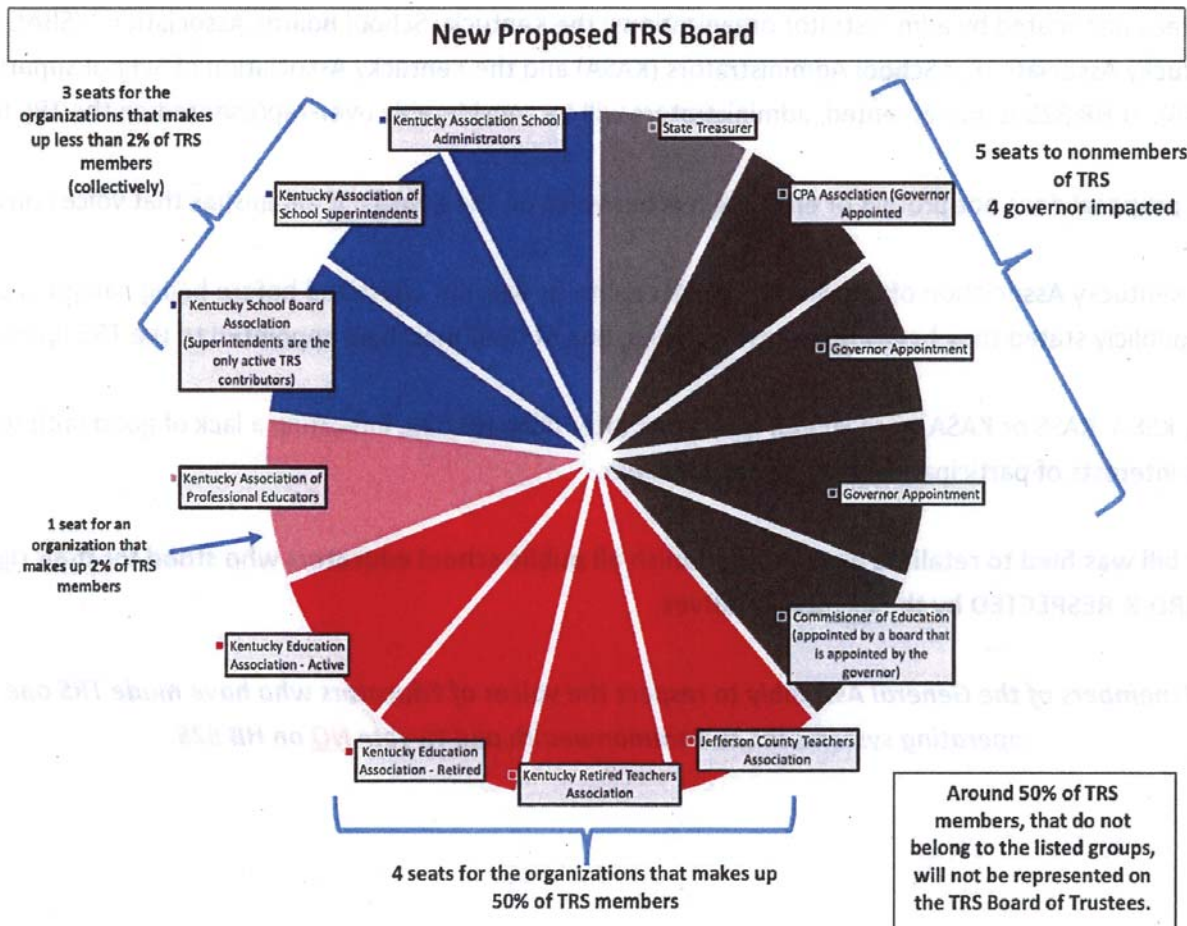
New Proposed TRS Board

3 seats for the organizations that makes up less than 2% of TRS members (collectively)

Kentucky Association School Administrators

Kentucky Association of School Superintendents

Kentucky School Board Association (Superintendents are the only active TRS contributors)

Kentucky Association of Professional Educators

1 seat for an organization that makes up 2% of TRS members

Kentucky Education Association - Active

Kentucky Education Association - Retired

Kentucky Retired Teachers Association

Jefferson County Teachers Association

4 seats for the organizations that makes up 50% of TRS members

State Treasurer

CPA Association (Governor Appointed)

Governor Appointment

Governor Appointment

Commisioner of Education (appointed by a board that is appointed by the governor)

5 seats to nonmembers of TRS
4 governor impacted

Around 50% of TRS members, that do not belong to the listed groups, will not be represented on the TRS Board of Trustees.